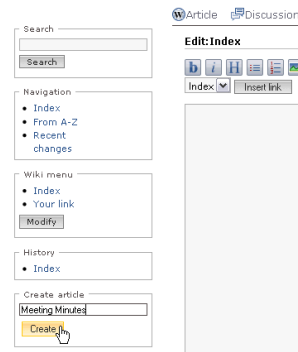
Search

Search

Navigation

- Index
- From A-Z
- Recent changes

Wiki menu

- Index
- Your link

Modify

History

- Index

Create article

Meeting Minutes

Create

Article Discussion

Edit:Index

b i H

Index Insert link